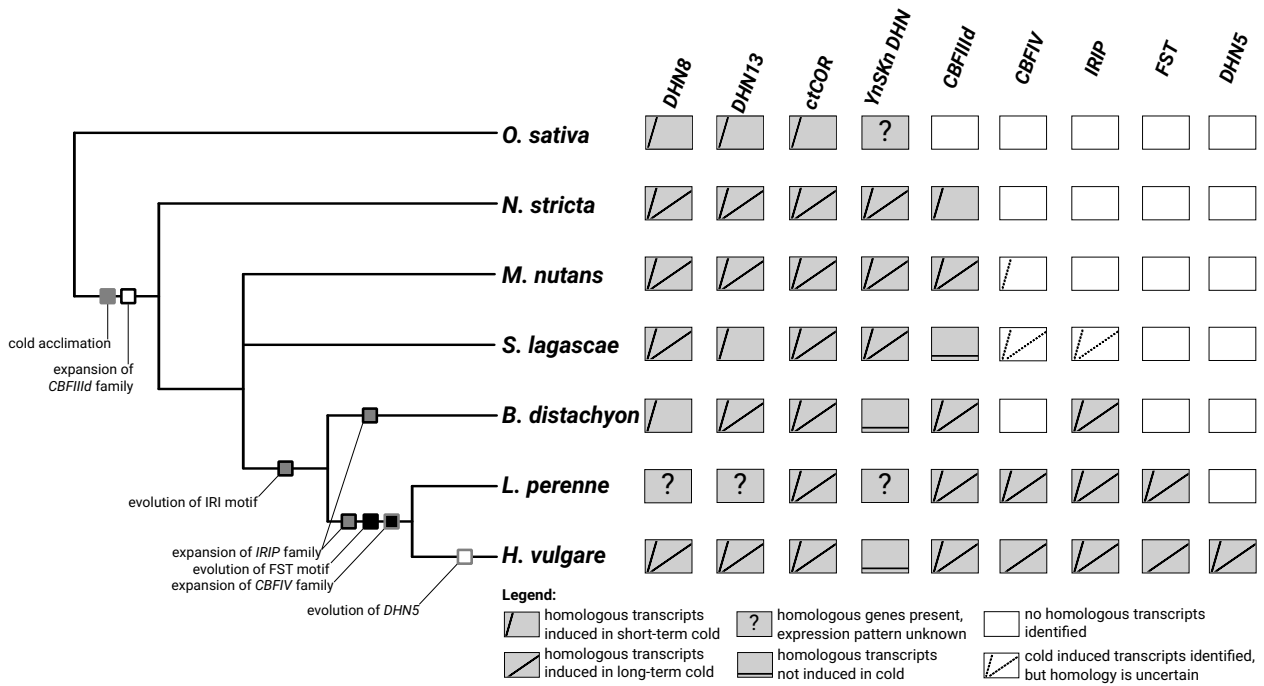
DHN8, DHN13, ctCOR, YnSKn DHN, CBFIIId, CBFIV, IRIP, FST, DHN5

O. sativa
N. stricta
M. nutans
S. lagascae
B. distachyon
L. perenne
H. vulgare

?
?
?
?

cold acclimation
expansion of CBFIIId family
evolution of IRI motif
expansion of IRIP family
evolution of FST motif
expansion of CBFIV family
evolution of DHN5

Legend:
homologous transcripts induced in short-term cold
homologous transcripts induced in long-term cold
? homologous genes present, expression pattern unknown
homologous transcripts not induced in cold
no homologous transcripts identified
cold induced transcripts identified, but homology is uncertain